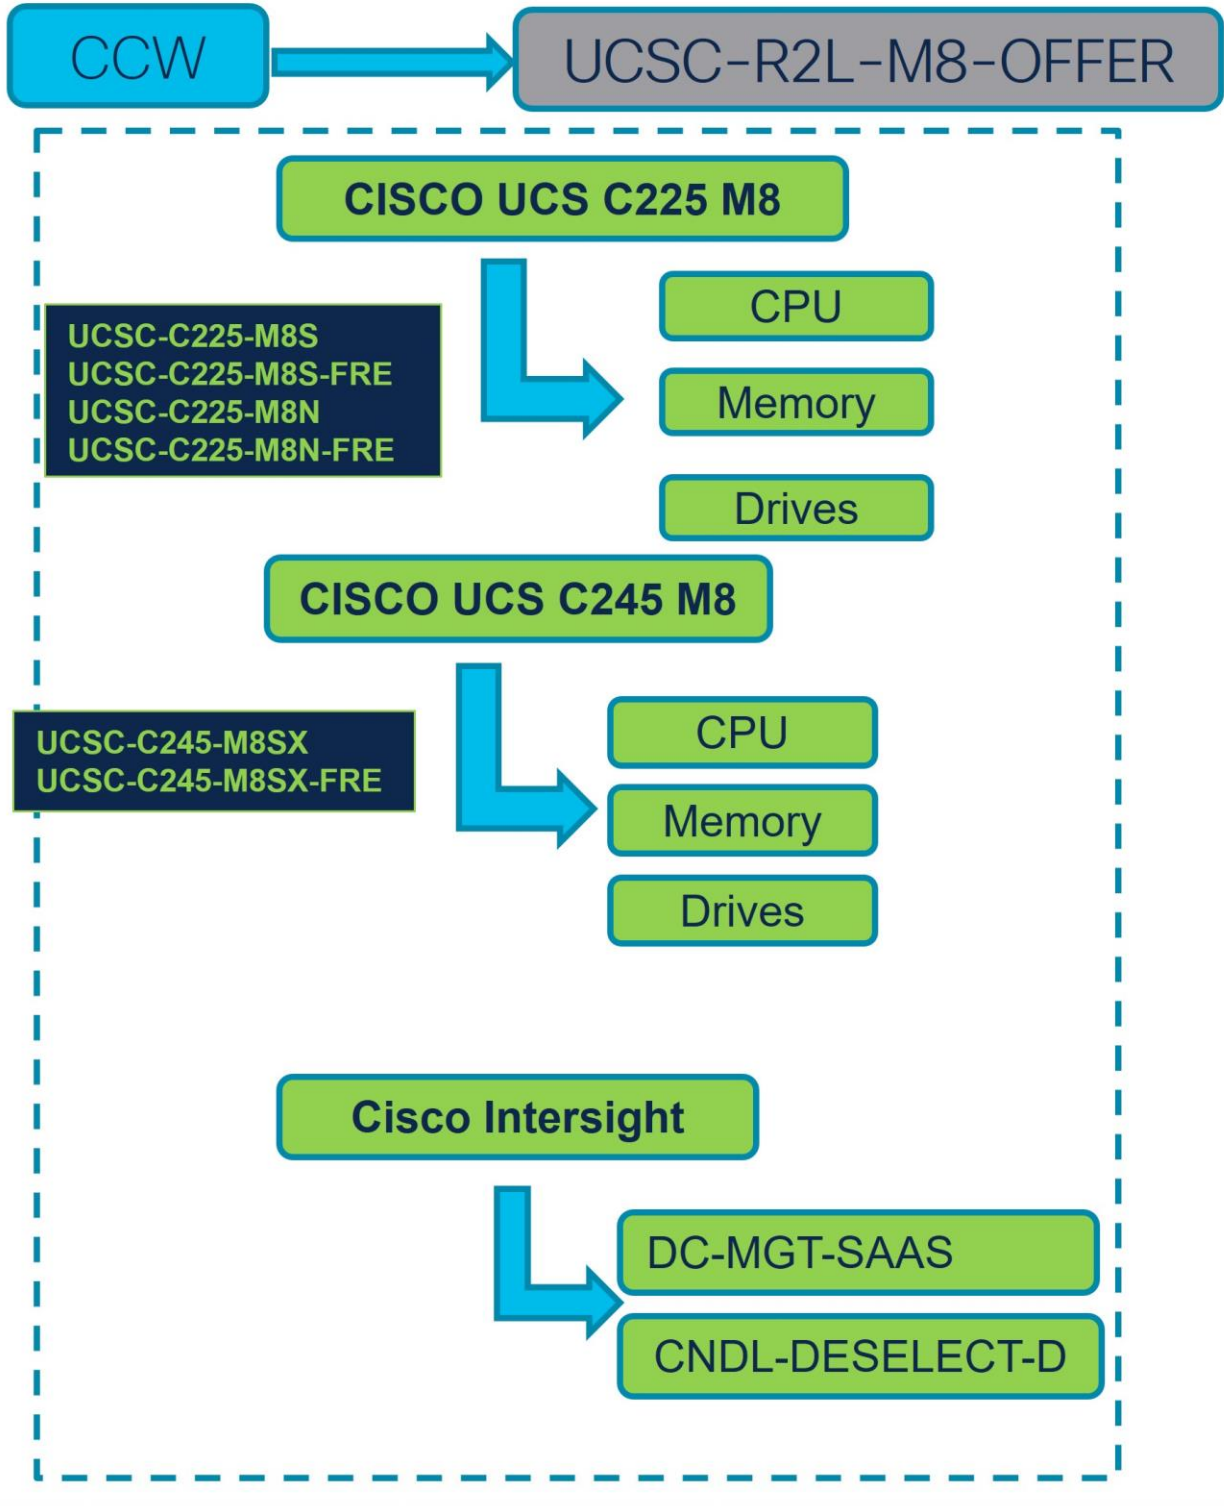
CCW

UCSC-R2L-M8-OFFER

CISCO UCS C225 M8

UCSC-C225-M8S
UCSC-C225-M8S-FRE
UCSC-C225-M8N
UCSC-C225-M8N-FRE

CPU

Memory

Drives

CISCO UCS C245 M8

UCSC-C245-M8SX
UCSC-C245-M8SX-FRE

CPU

Memory

Drives

Cisco Intersight

DC-MGT-SAAS

CNDL-DESELECT-D